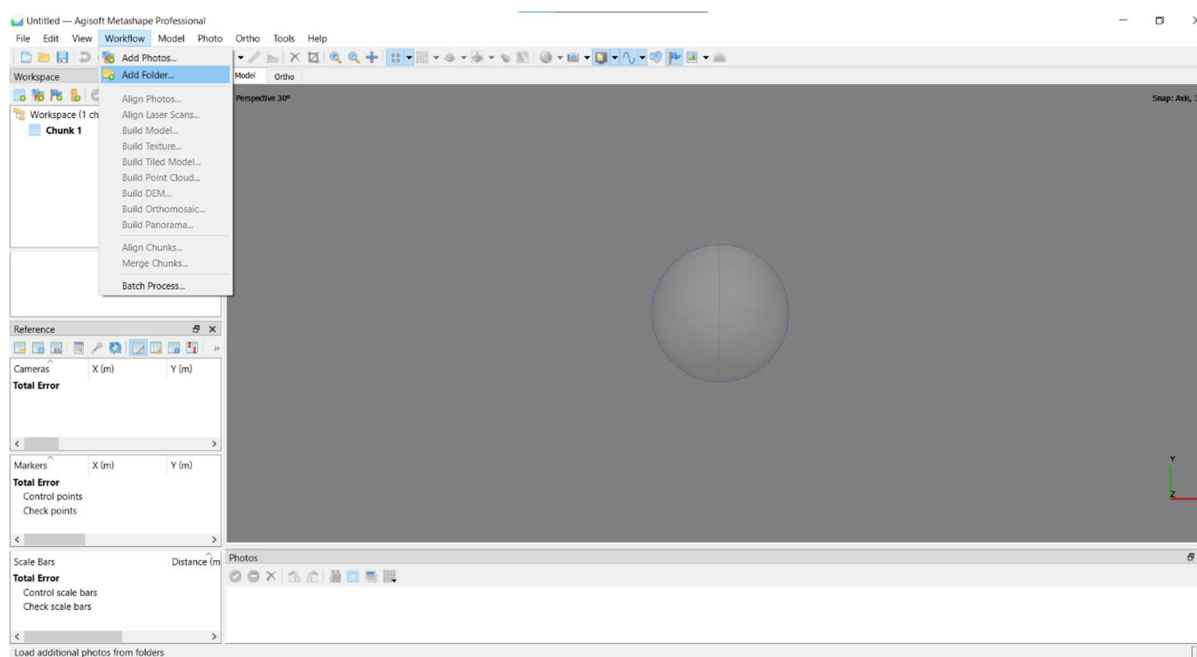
Untitled — Agisoft Metashape Professional

File Edit View Workflow Model Photo Ortho Tools Help

Add Photos...
Add Folder...
Align Photos...
Align Laser Scans...
Build Model...
Build Texture...
Build Tiled Model...
Build Point Cloud...
Build DEM...
Build Orthomosaic...
Build Panorama...
Align Chunks...
Merge Chunks...
Batch Process...

Workspace
Workspace (1 ch
Chunk 1

Model Ortho
Perspective 30°
Snap: Axis, 1

Reference
| Cameras | X (m) | Y (m) |
|---|---|---|
| Total Error | | |

| Markers | X (m) | Y (m) |
|---|---|---|
| Total Error | | |
| Control points | | |
| Check points | | |

| Scale Bars | Distance (m |
|---|---|
| Total Error | |
| Control scale bars | |
| Check scale bars | |

Photos

Y
Z

Load additional photos from folders